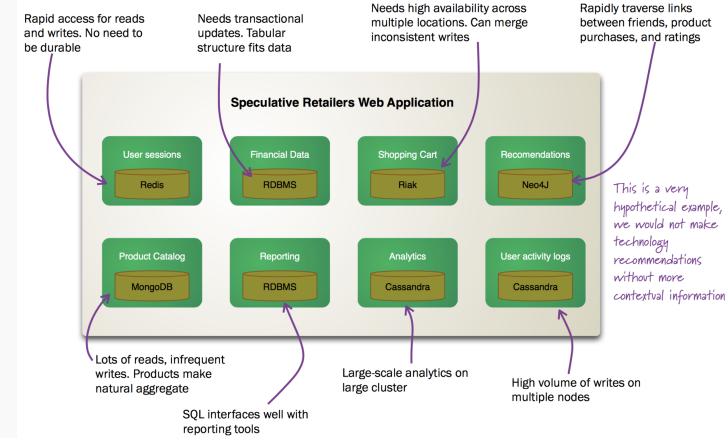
Rapid access for reads and writes. No need to be durable

Needs transactional updates. Tabular structure fits data

Needs high availability across multiple locations. Can merge inconsistent writes

Rapidly traverse links between friends, product purchases, and ratings

Speculative Retailers Web Application

User sessions
Redis

Financial Data
RDBMS

Shopping Cart
Riak

Recomendations
Neo4J

Product Catalog
MongoDB

Reporting
RDBMS

Analytics
Cassandra

User activity logs
Cassandra

This is a very hypothetical example, we would not make technology recommendations without more contextual information

Lots of reads, infrequent writes. Products make natural aggregate

SQL interfaces well with reporting tools

Large-scale analytics on large cluster

High volume of writes on multiple nodes